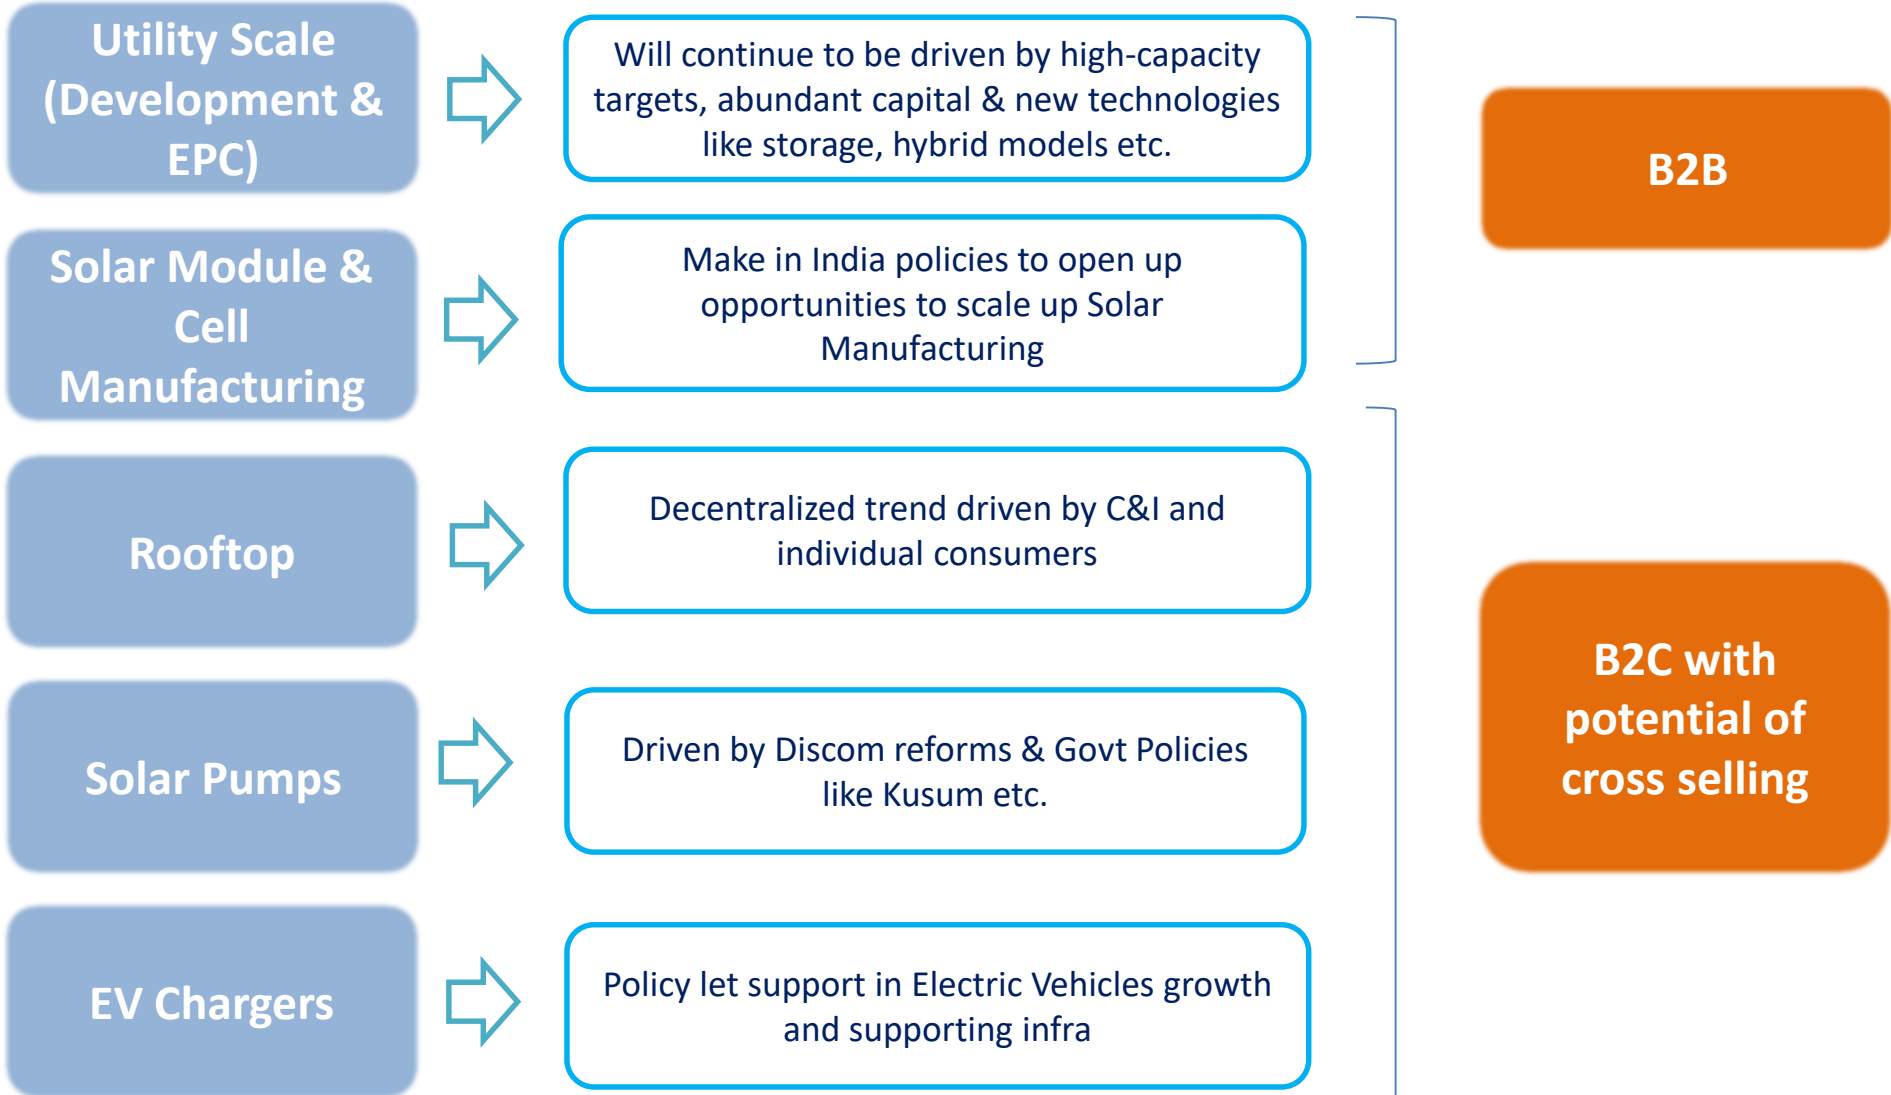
Utility Scale (Development & EPC)

Will continue to be driven by high-capacity targets, abundant capital & new technologies like storage, hybrid models etc.

Solar Module & Cell Manufacturing

Make in India policies to open up opportunities to scale up Solar Manufacturing

B2B

Rooftop

Decentralized trend driven by C&I and individual consumers

Solar Pumps

Driven by Discom reforms & Govt Policies like Kusum etc.

EV Chargers

Policy let support in Electric Vehicles growth and supporting infra

B2C with potential of cross selling